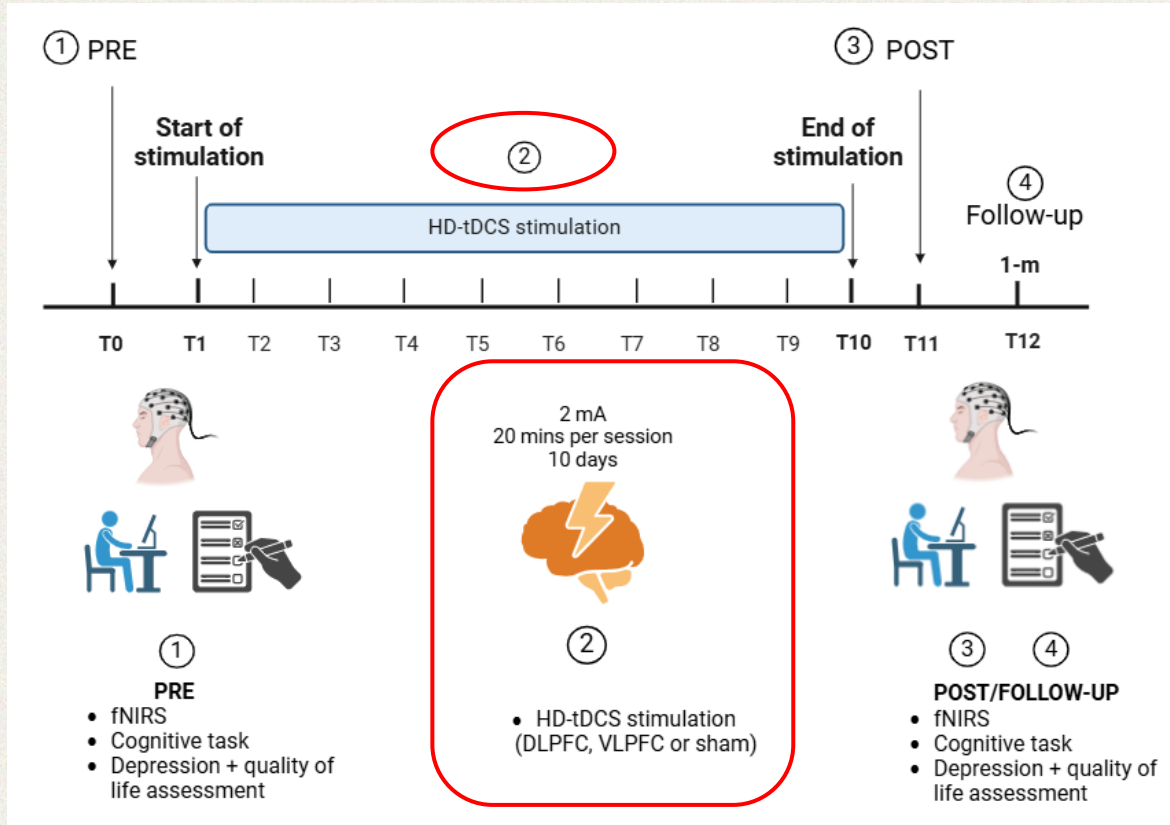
① PRE

③ POST

Start of stimulation

②

End of stimulation

④ Follow-up

HD-tDCS stimulation

1-m

T0 T1 T2 T3 T4 T5 T6 T7 T8 T9 T10 T11 T12

2 mA
20 mins per session
10 days

①
PRE
• fNIRS
• Cognitive task
• Depression + quality of life assessment

②
• HD-tDCS stimulation (DLPFC, VLPFC or sham)

③ ④
POST/FOLLOW-UP
• fNIRS
• Cognitive task
• Depression + quality of life assessment